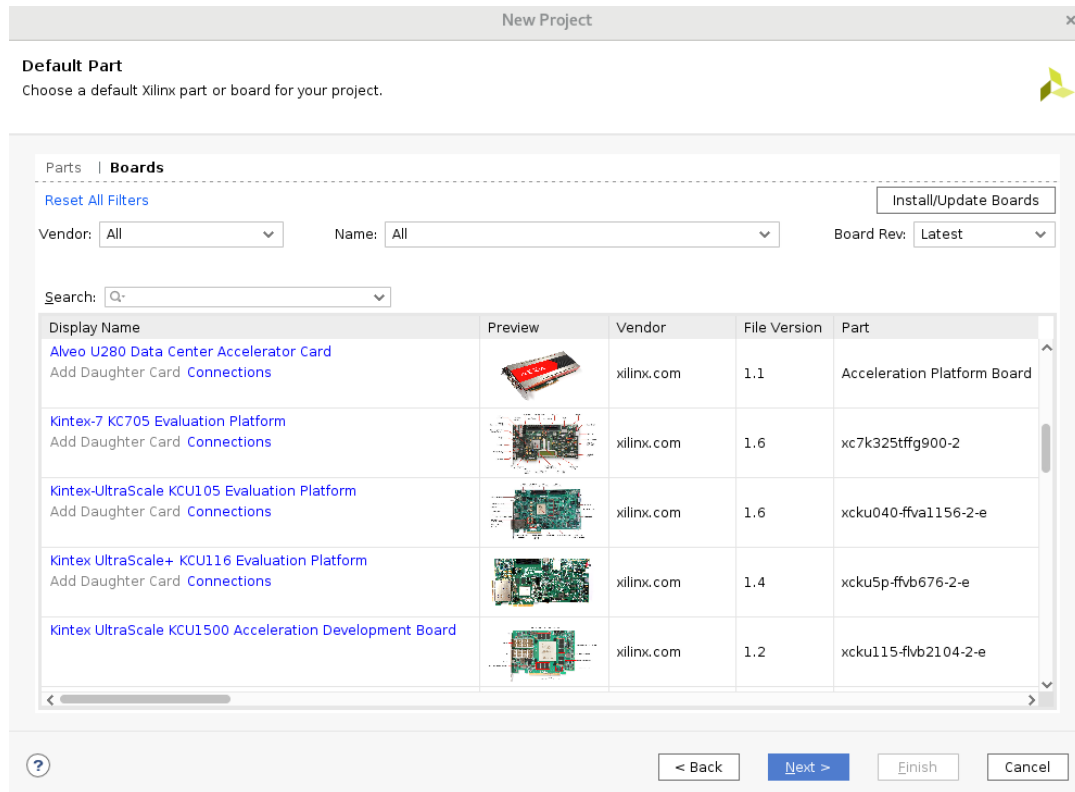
New Project

Default Part
Choose a default Xilinx part or board for your project.

Parts | Boards

Reset All Filters

Install/Update Boards

Vendor: All

Name: All

Board Rev: Latest

Search: Q-

| Display Name | Preview | Vendor | File Version | Part |
|---|---|---|---|---|
| Alveo U280 Data Center Accelerator Card<br>Add Daughter Card Connections | | xilinx.com | 1.1 | Acceleration Platform Board |
| Kintex-7 KC705 Evaluation Platform<br>Add Daughter Card Connections | | xilinx.com | 1.6 | xc7k325tffg900-2 |
| Kintex-UltraScale KCU105 Evaluation Platform<br>Add Daughter Card Connections | | xilinx.com | 1.6 | xcku040-ffva1156-2-e |
| Kintex UltraScale+ KCU116 Evaluation Platform<br>Add Daughter Card Connections | | xilinx.com | 1.4 | xcku5p-ffvb676-2-e |
| Kintex UltraScale KCU1500 Acceleration Development Board | | xilinx.com | 1.2 | xcku115-flvb2104-2-e |

?

< Back

Next >

Finish

Cancel